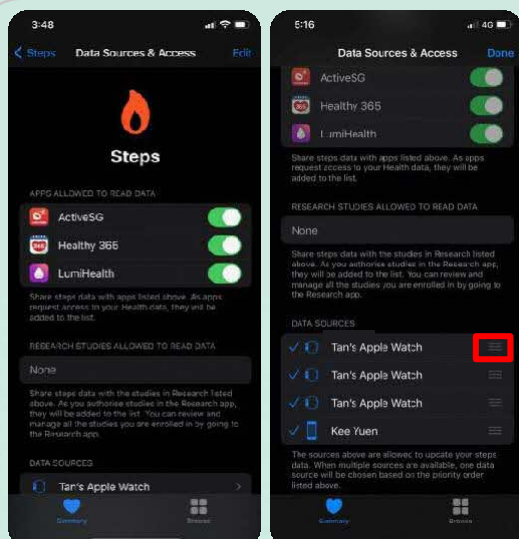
3:48

Steps Data Sources & Access Edit

Steps

APPS ALLOWED TO READ DATA

ActiveSG

Healthy 365

LumiHealth

Share steps data with apps listed above. As apps request access to your Health data, they will be added to the list.

RESEARCH STUDIES ALLOWED TO READ DATA

None

Share steps data with the studies in Research listed above. As you authorise studies in the Research app, they will be added to the list. You can review and manage all the studies you are enrolled in by going to the Research app.

DATA SOURCES

Tan's Apple Watch

Summary Browse

5:16 4G

Data Sources & Access Done

ActiveSG

Healthy 365

LumiHealth

Share steps data with apps listed above. As apps request access to your Health data, they will be added to the list.

RESEARCH STUDIES ALLOWED TO READ DATA

None

Share steps data with the studies in Research listed above. As you authorise studies in the Research app, they will be added to the list. You can review and manage all the studies you are enrolled in by going to the Research app.

DATA SOURCES

Tan's Apple Watch

Tan's Apple Watch

Tan's Apple Watch

Kee Yuen

The sources above are allowed to update your steps data. When multiple sources are available, one data source will be chosen based on the priority order listed above.

Summary Browse